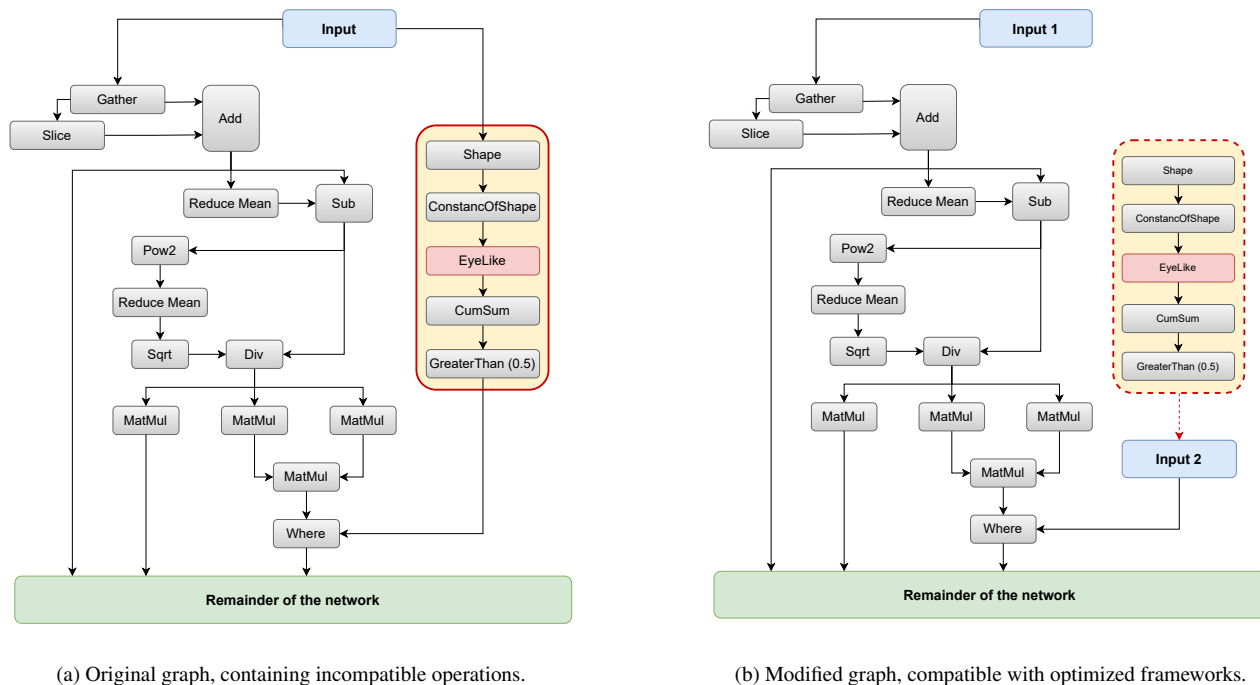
Input

Gather

Add

Slice

Shape

ConstancOfShape

EyeLike

CumSum

GreaterThan (0.5)

Reduce Mean

Sub

Pow2

Reduce Mean

Sqrt

Div

MatMul

MatMul

MatMul

MatMul

Where

Remainder of the network

(a) Original graph, containing incompatible operations.

Input 1

Gather

Add

Slice

Shape

ConstancOfShape

EyeLike

CumSum

GreaterThan (0.5)

Reduce Mean

Sub

Pow2

Reduce Mean

Sqrt

Div

MatMul

MatMul

MatMul

MatMul

Input 2

Where

Remainder of the network

(b) Modified graph, compatible with optimized frameworks.